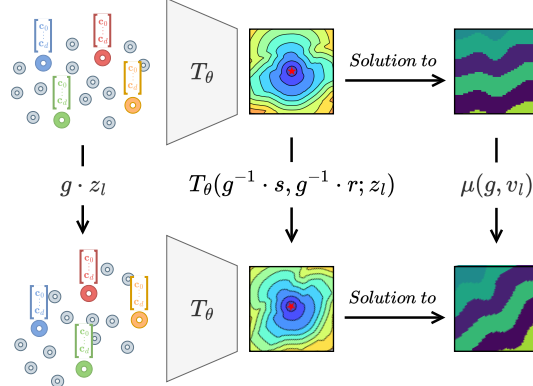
$\begin{bmatrix} c_0 \\ \vdots \\ c_d \end{bmatrix}$ $\begin{bmatrix} c_0 \\ \vdots \\ c_d \end{bmatrix}$ $\begin{bmatrix} c_0 \\ \vdots \\ c_d \end{bmatrix}$ $\begin{bmatrix} c_0 \\ \vdots \\ c_d \end{bmatrix}$

$T_\theta$

Solution to

$g \cdot z_l$

$T_\theta(g^{-1} \cdot s, g^{-1} \cdot r; z_l)$

$\mu(g, v_l)$

$\begin{bmatrix} c_0 \\ \vdots \\ c_d \end{bmatrix}$ $\begin{bmatrix} c_0 \\ \vdots \\ c_d \end{bmatrix}$ $\begin{bmatrix} c_0 \\ \vdots \\ c_d \end{bmatrix}$ $\begin{bmatrix} c_0 \\ \vdots \\ c_d \end{bmatrix}$

$T_\theta$

Solution to